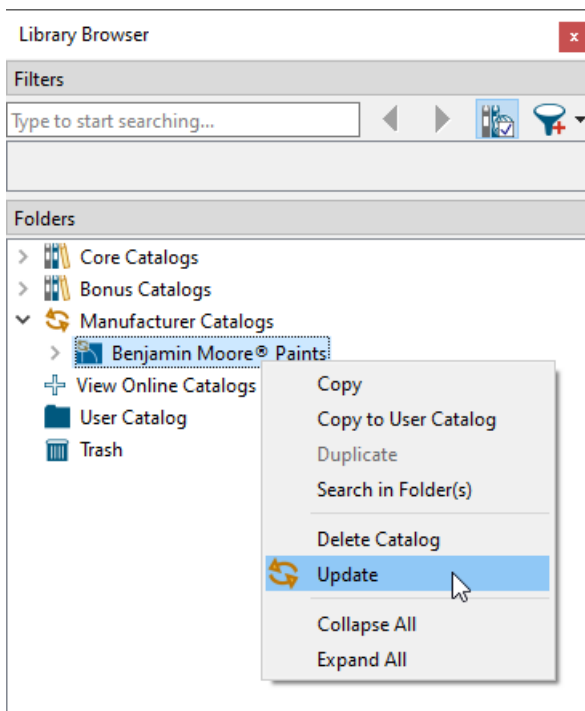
Library Browser

Filters

Type to start searching...

Folders

Core Catalogs
Bonus Catalogs
Manufacturer Catalogs
Benjamin Moore® Paints
View Online Catalogs
User Catalog
Trash

Copy
Copy to User Catalog
Duplicate
Search in Folder(s)
Delete Catalog
Update
Collapse All
Expand All